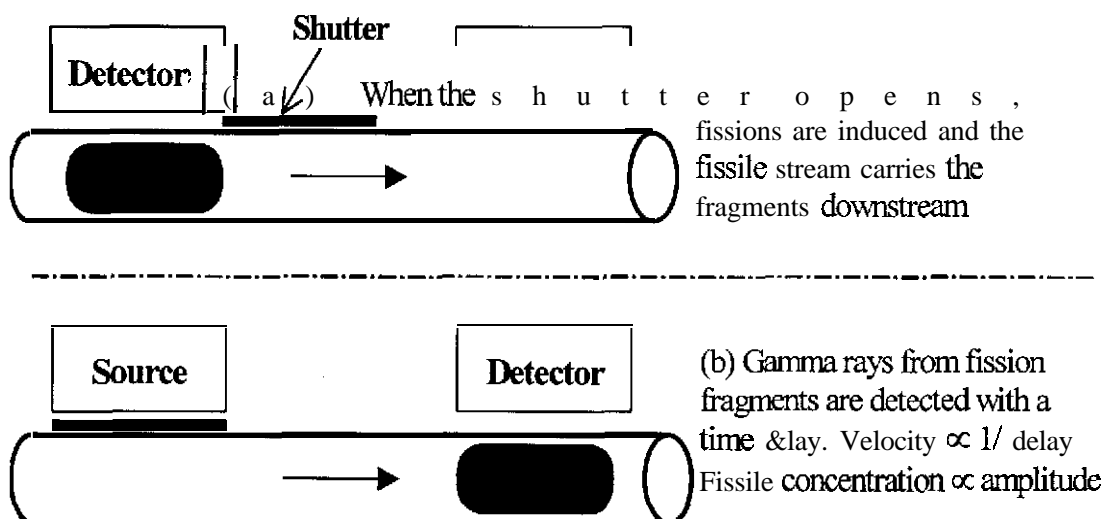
Shutter

Detector

(a) When the shutter opens, fissions are induced and the fissile stream carries the fragments downstream

Source

Detector

(b) Gamma rays from fission fragments are detected with a time &lay. Velocity $\propto 1/$ delay Fissile concentration $\propto$ amplitude